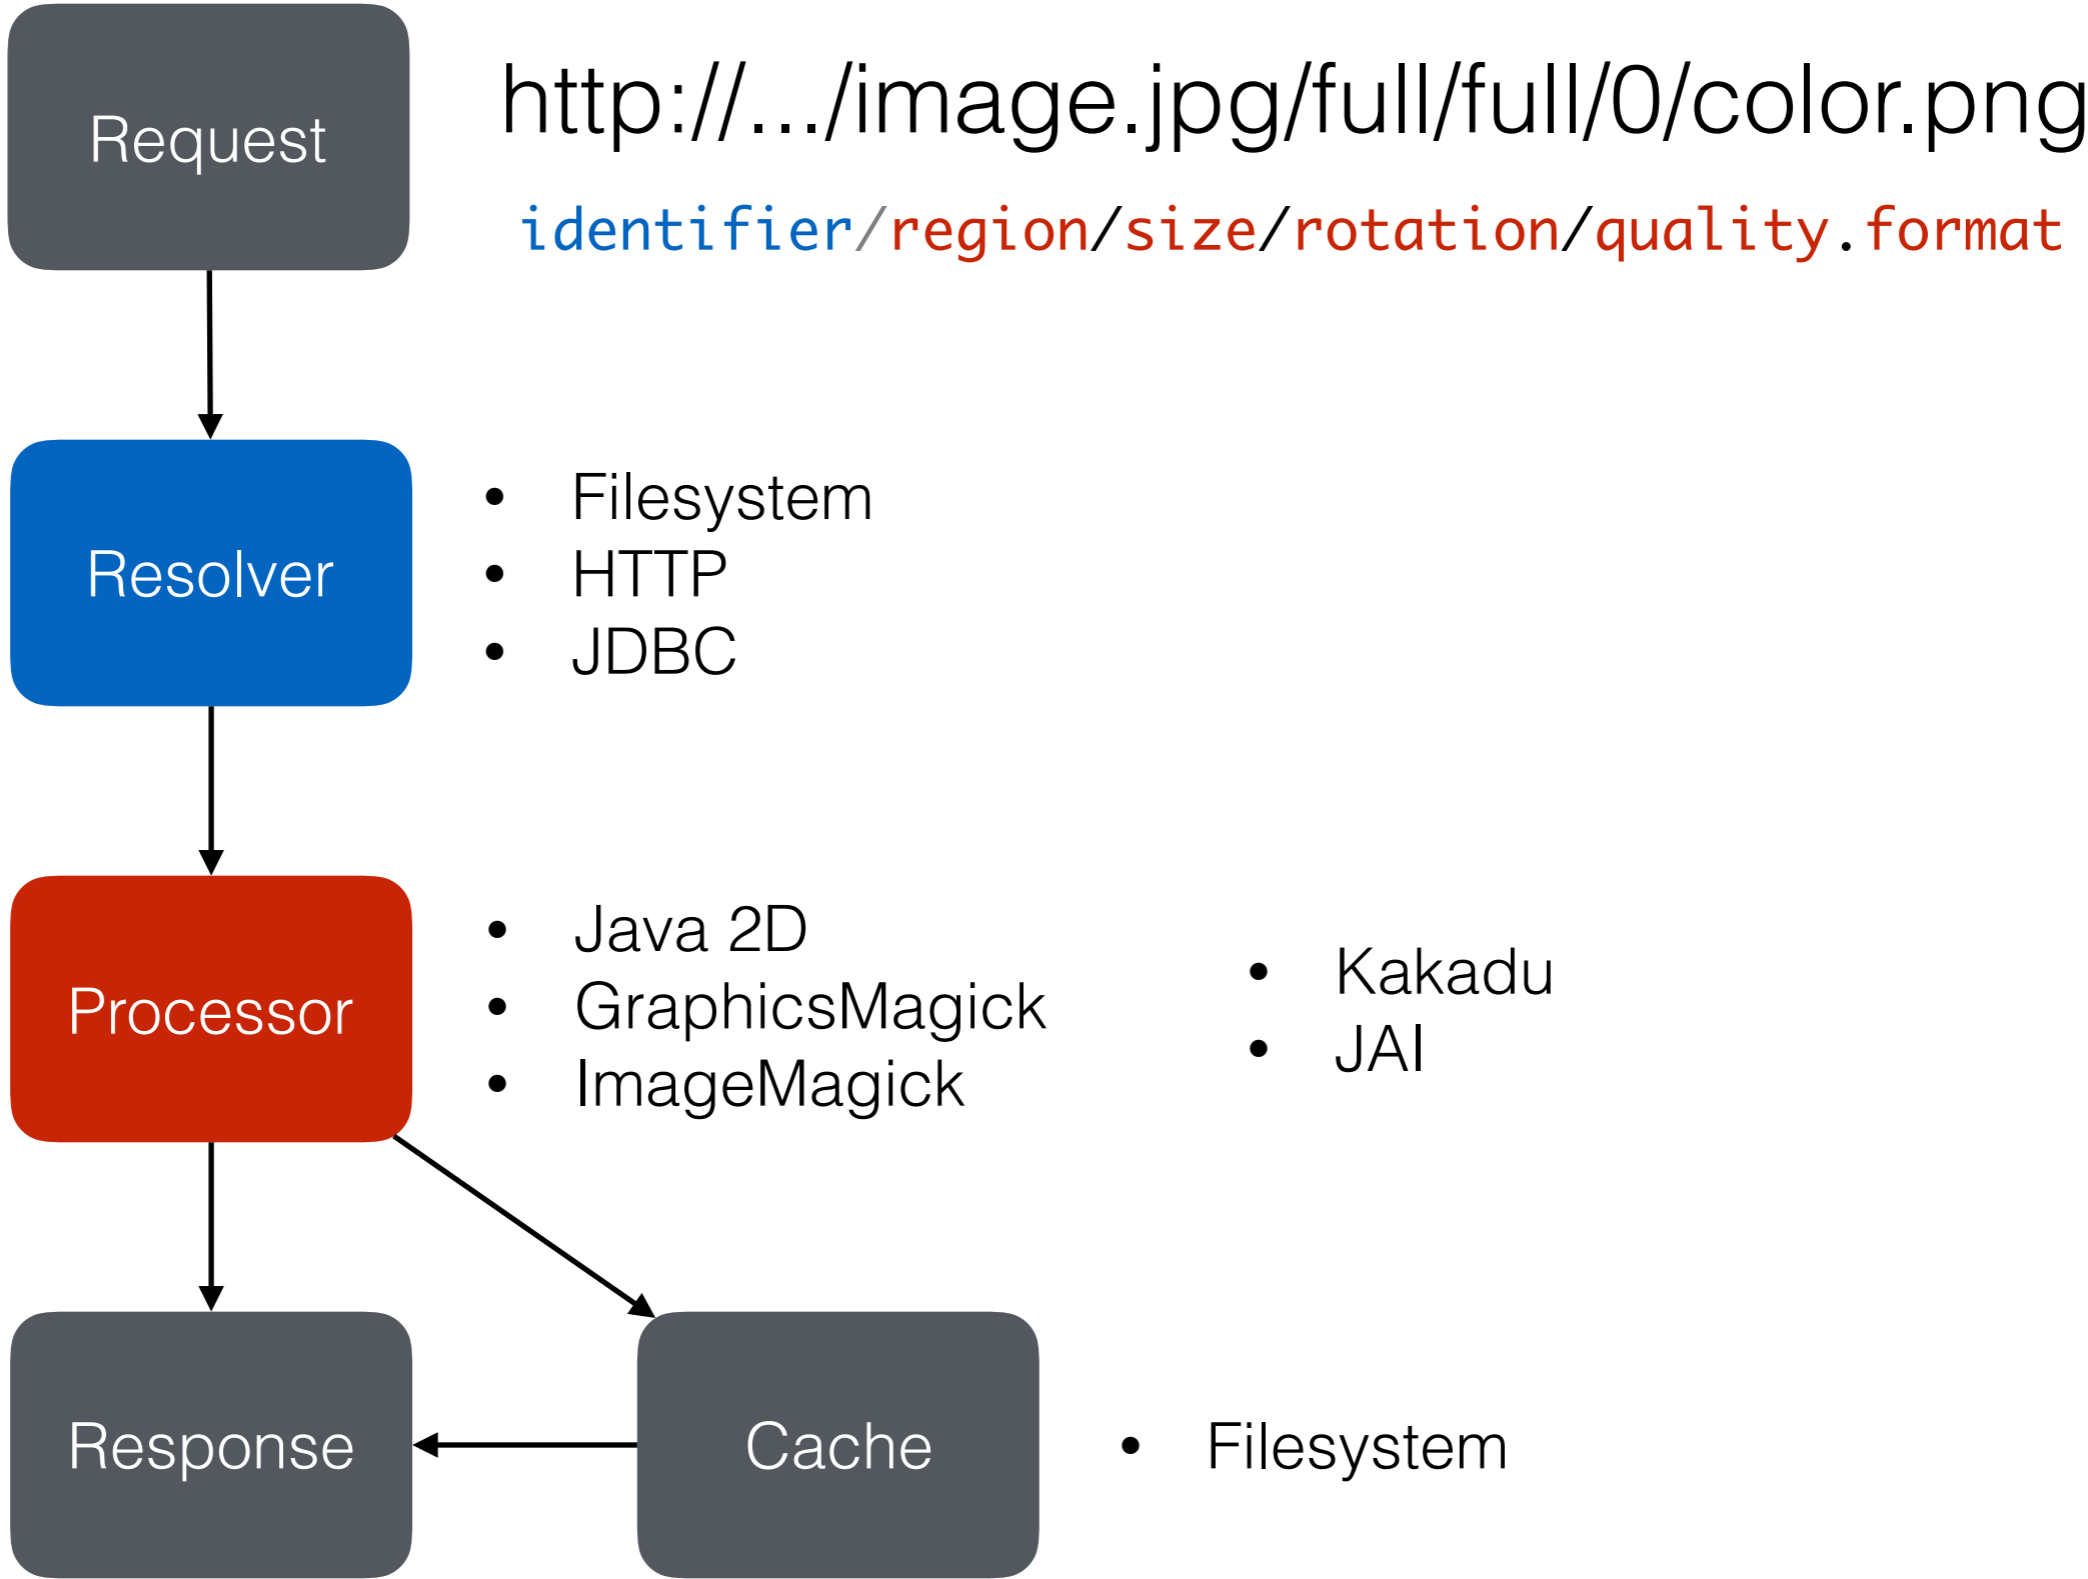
Request

http://.../image.jpg/full/full/0/color.png

identifier/region/size/rotation/quality.format

Resolver

- Filesystem
- HTTP
- JDBC

Processor

- Java 2D
- GraphicsMagick
- ImageMagick

- Kakadu
- JAI

Response

Cache

- Filesystem